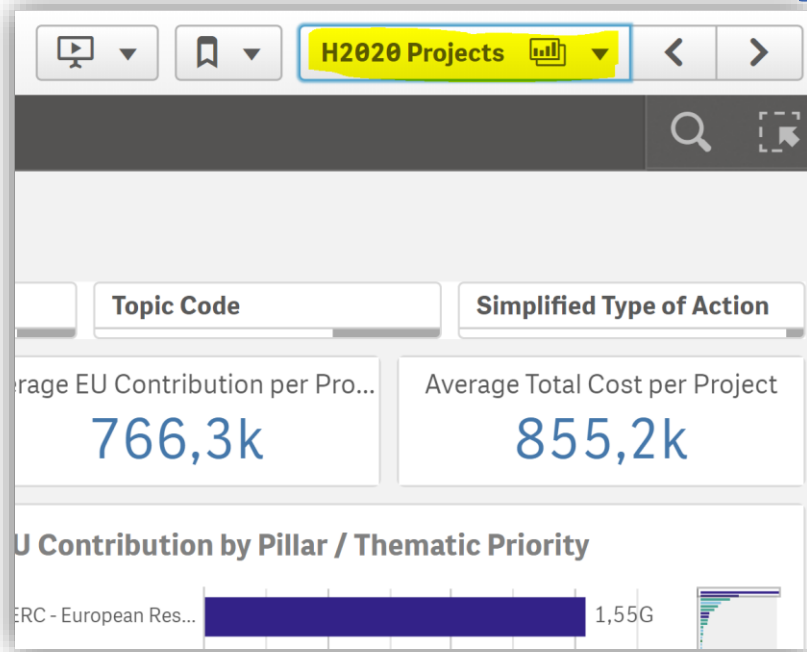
H2020 Projects

Topic Code

Simplified Type of Action

erage EU Contribution per Pro...

766,3k

Average Total Cost per Project

855,2k

U Contribution by Pillar / Thematic Priority

ERC - European Res...

1,55G